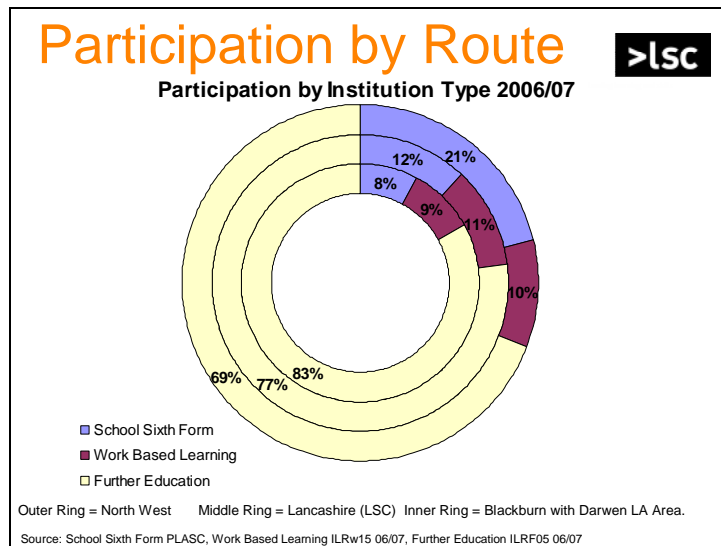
Participation by Route

>lsc

Participation by Institution Type 2006/07

21%
12%
8%
9%
11%
10%
69%
77%
83%

School Sixth Form
Work Based Learning
Further Education

Outer Ring = North West    Middle Ring = Lancashire (LSC)    Inner Ring = Blackburn with Darwen LA Area.

Source: School Sixth Form PLASC, Work Based Learning ILRw15 06/07, Further Education ILRF05 06/07